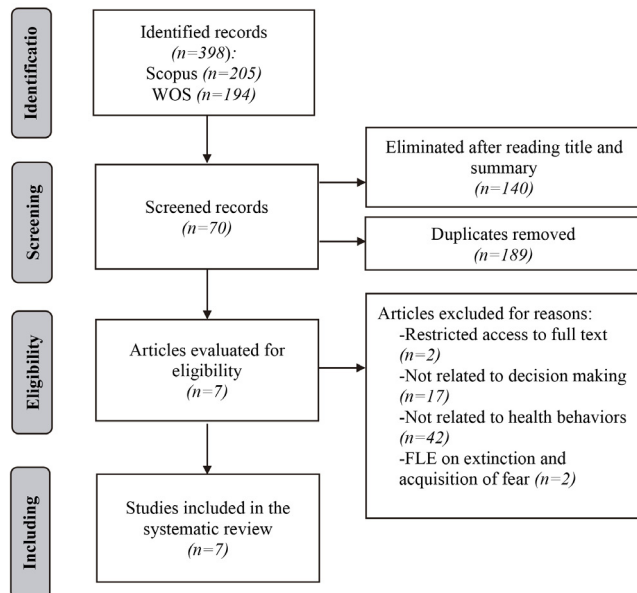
Identificatio

Identified records (n=398): Scopus (n=205) WOS (n=194)

Screening

Eliminated after reading title and summary (n=140)

Screened records (n=70)

Duplicates removed (n=189)

Eligibility

Articles evaluated for eligibility (n=7)

Articles excluded for reasons:
-Restricted access to full text (n=2)
-Not related to decision making (n=17)
-Not related to health behaviors (n=42)
-FLE on extinction and acquisition of fear (n=2)

Including

Studies included in the systematic review (n=7)